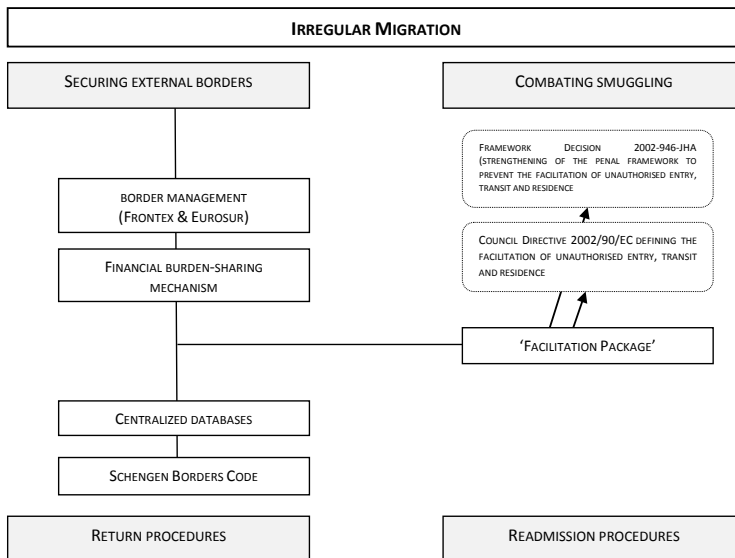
IRREGULAR MIGRATION

SECURING EXTERNAL BORDERS

COMBATING SMUGGLING

FRAMEWORK DECISION 2002-946-JHA (STRENGTHENING OF THE PENAL FRAMEWORK TO PREVENT THE FACILITATION OF UNAUTHORISED ENTRY, TRANSIT AND RESIDENCE

BORDER MANAGEMENT (FRONTEX & EUROSUR)

COUNCIL DIRECTIVE 2002/90/EC DEFINING THE FACILITATION OF UNAUTHORISED ENTRY, TRANSIT AND RESIDENCE

FINANCIAL BURDEN-SHARING MECHANISM

'FACILITATION PACKAGE'

CENTRALIZED DATABASES

SCHENGEN BORDERS CODE

RETURN PROCEDURES

READMISSION PROCEDURES